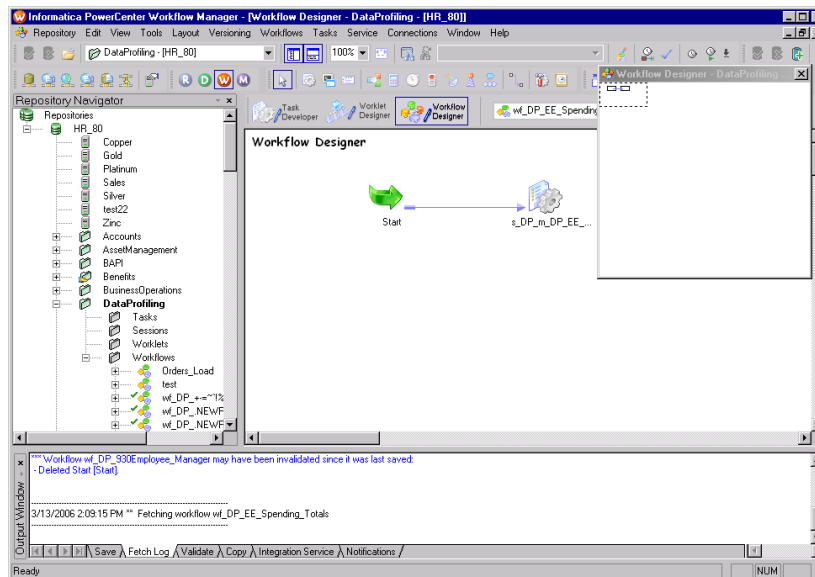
Informatica PowerCenter Workflow Manager - [Workflow Designer - DataProfiling - [HR_80]]

Repository Edit View Tools Layout Versioning Workflows Tasks Service Connections Window Help

DataProfiling - [HR_80]

100%

Repository Navigator

Repositories
HR_80
Copper
Gold
Platinum
Sales
Silver
test22
Zinc
Accounts
AssetManagement
BAPI
Benefits
BusinessOperations
DataProfiling
Tasks
Sessions
Worklets
Workflows
Orders_Load
test
wf_DP_+-=~!%
wf_DP_NEWF
wf_DP_NEWF

Task Developer
Worklet Designer
Workflow Designer

wf_DP_EE_Spending

Workflow Designer - DataProfiling

Workflow Designer

Start
s_DP_m_DP_EE_...

*** Workflow wf_DP_930Employee_Manager may have been invalidated since it was last saved:
- Deleted Start [Start].

3/13/2006 2:09:15 PM ** Fetching workflow wf_DP_EE_Spending_Totals

Output Window

Save
Fetch Log
Validate
Copy
Integration Service
Notifications

Ready
NUM